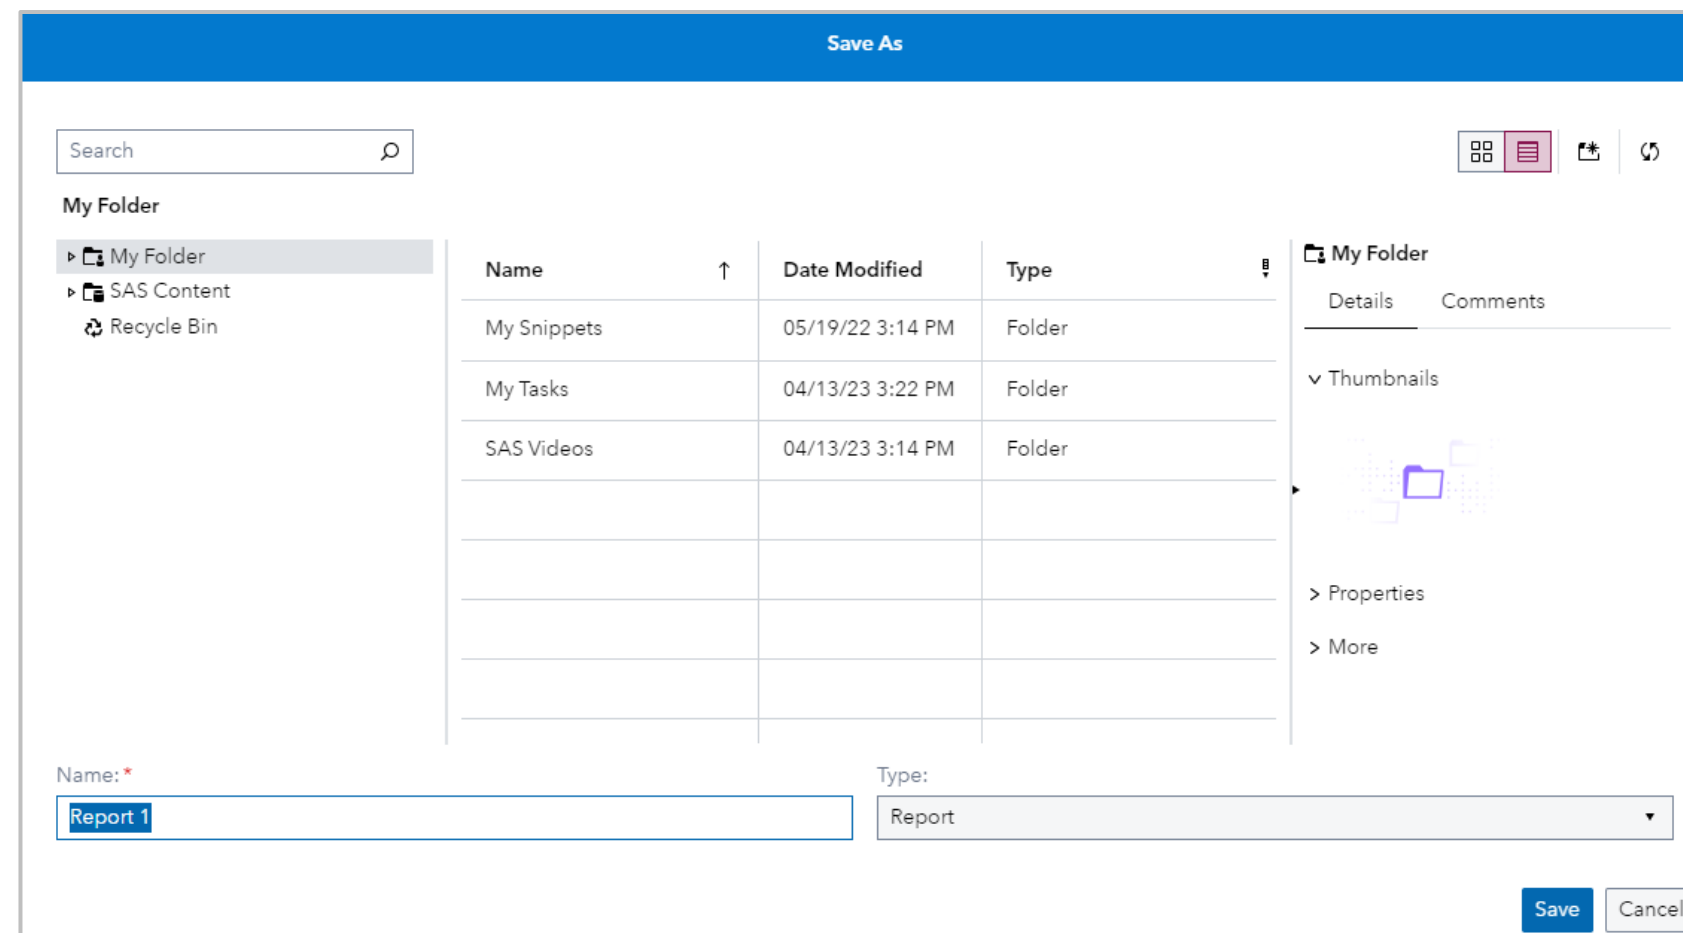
Save As

Search

My Folder

My Folder
SAS Content
Recycle Bin

| Name | Date Modified | Type |
|---|---|---|
| My Snippets | 05/19/22 3:14 PM | Folder |
| My Tasks | 04/13/23 3:22 PM | Folder |
| SAS Videos | 04/13/23 3:14 PM | Folder |

My Folder

Details Comments

Thumbnails

Properties

More

Name: *
Report 1

Type:
Report

Save Cancel